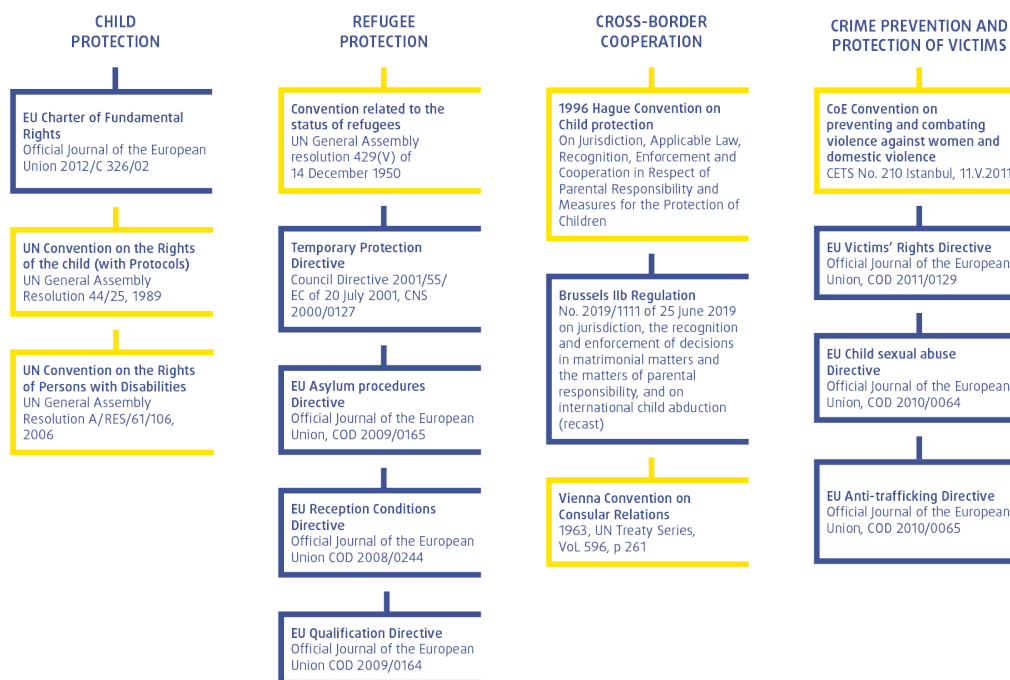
CHILD PROTECTION

EU Charter of Fundamental Rights
Official Journal of the European Union 2012/C 326/02

UN Convention on the Rights of the child (with Protocols)
UN General Assembly Resolution 44/25, 1989

UN Convention on the Rights of Persons with Disabilities
UN General Assembly Resolution A/RES/61/106, 2006

REFUGEE PROTECTION

Convention related to the status of refugees
UN General Assembly resolution 429(V) of 14 December 1950

Temporary Protection Directive
Council Directive 2001/55/EC of 20 July 2001, CNS 2000/0127

EU Asylum procedures Directive
Official Journal of the European Union, COD 2009/0165

EU Reception Conditions Directive
Official Journal of the European Union COD 2008/0244

EU Qualification Directive
Official Journal of the European Union COD 2009/0164

CROSS-BORDER COOPERATION

1996 Hague Convention on Child protection
On Jurisdiction, Applicable Law, Recognition, Enforcement and Cooperation in Respect of Parental Responsibility and Measures for the Protection of Children

Brussels IIb Regulation
No. 2019/1111 of 25 June 2019 on jurisdiction, the recognition and enforcement of decisions in matrimonial matters and the matters of parental responsibility, and on international child abduction (recast)

Vienna Convention on Consular Relations
1963, UN Treaty Series, VoL 596, p 261

CRIME PREVENTION AND PROTECTION OF VICTIMS

CoE Convention on preventing and combating violence against women and domestic violence
CETS No. 210 Istanbul, 11.V.2011

EU Victims' Rights Directive
Official Journal of the European Union, COD 2011/0129

EU Child sexual abuse Directive
Official Journal of the European Union, COD 2010/0064

EU Anti-trafficking Directive
Official Journal of the European Union, COD 2010/0065